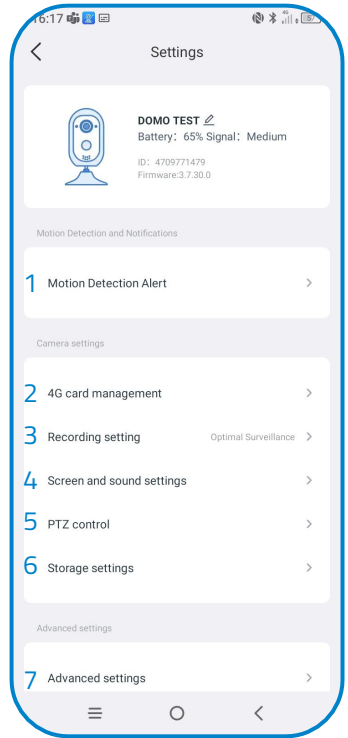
16:17

Settings

DOMO TEST
Battery: 65% Signal: Medium
ID: 4709771479
Firmware:3.7.30.0

Motion Detection and Notifications

1 Motion Detection Alert >

Camera settings

2 4G card management >
3 Recording setting Optimal Surveillance >
4 Screen and sound settings >
5 PTZ control >
6 Storage settings >

Advanced settings

7 Advanced settings >